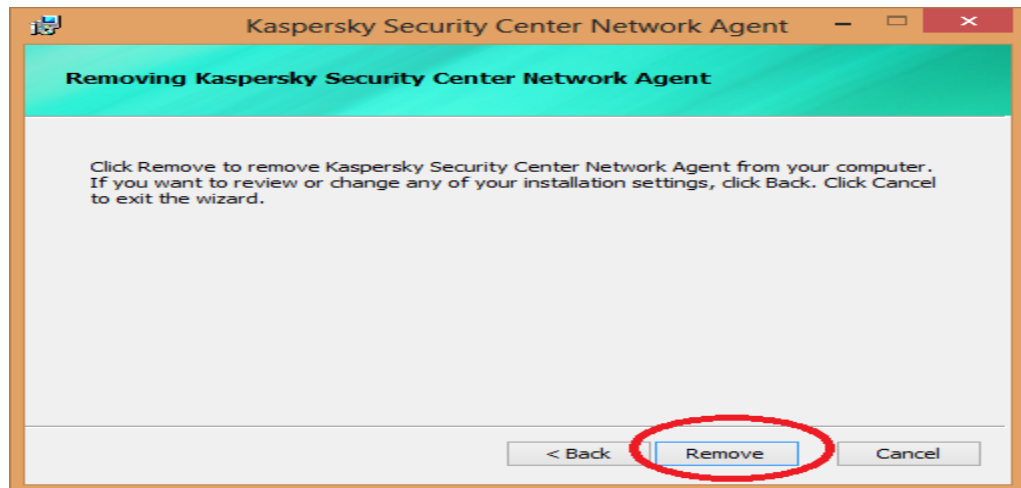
Kaspersky Security Center Network Agent

Removing Kaspersky Security Center Network Agent

Click Remove to remove Kaspersky Security Center Network Agent from your computer. If you want to review or change any of your installation settings, click Back. Click Cancel to exit the wizard.

< Back
Remove
Cancel